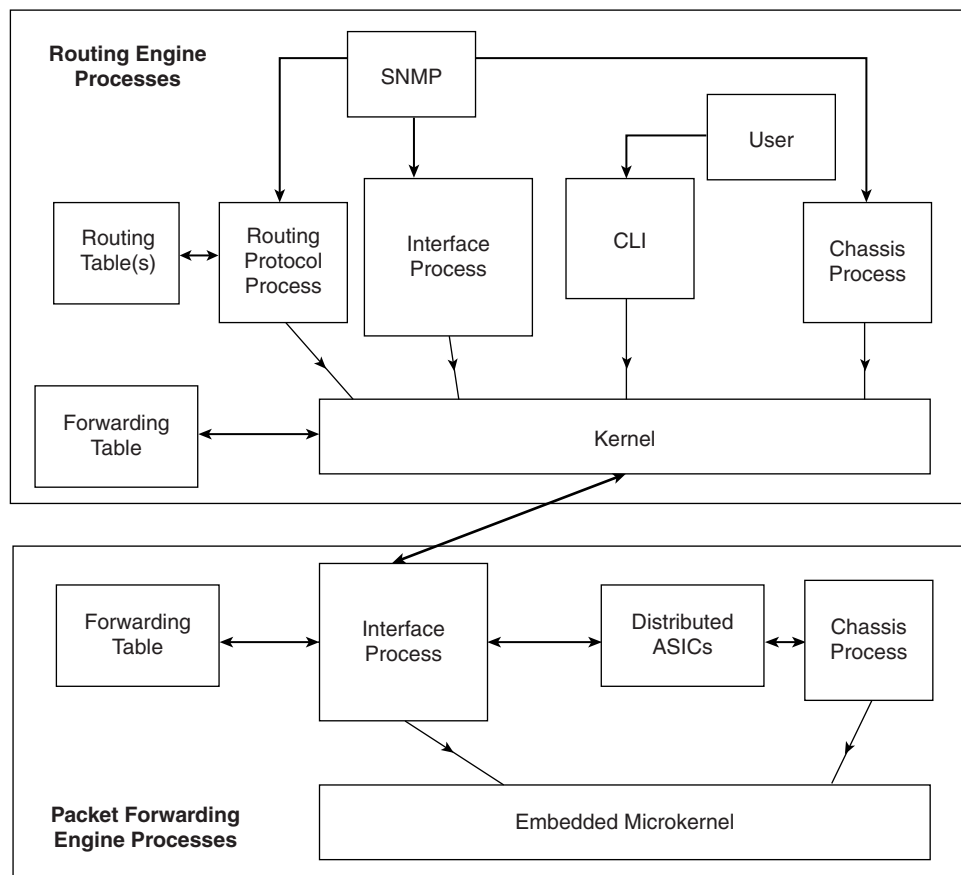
Routing Engine Processes

SNMP

User

Routing Table(s)

Routing Protocol Process

Interface Process

CLI

Chassis Process

Forwarding Table

Kernel

Forwarding Table

Interface Process

Distributed ASICs

Chassis Process

Packet Forwarding Engine Processes

Embedded Microkernel